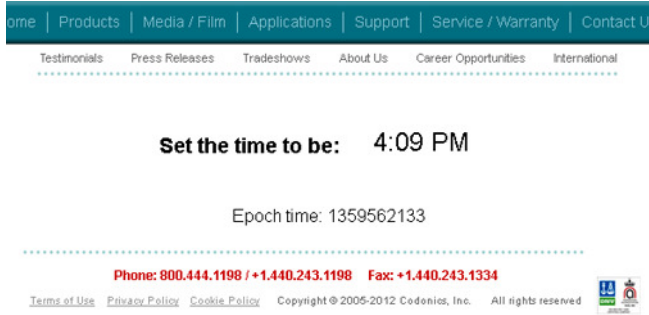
ome | Products | Media / Film | Applications | Support | Service / Warranty | Contact U

Testimonials Press Releases Tradeshows About Us Career Opportunities International

Set the time to be: 4:09 PM

Epoch time: 1359562133

Phone: 800.444.1198 / +1.440.243.1198 Fax: +1.440.243.1334

Terms of Use Privacy Policy Cookie Policy Copyright © 2005-2012 Codonics, Inc. All rights reserved